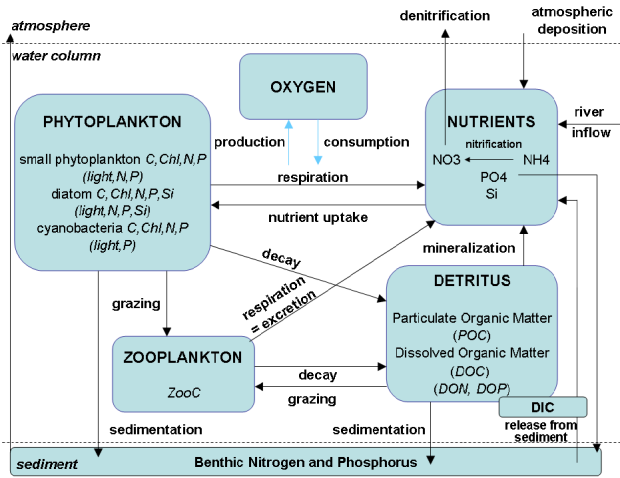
atmosphere

water column

denitrification

atmospheric deposition

OXYGEN

production

consumption

PHYTOPLANKTON

small phytoplankton *C,Chl,N,P* *(light,N,P)*
diatom *C,Chl,N,P,Si* *(light,N,P,Si)*
cyanobacteria *C,Chl,N,P* *(light,P)*

NUTRIENTS

nitrification

NO3

NH4

PO4

Si

river inflow

respiration

nutrient uptake

decay

mineralization

grazing

respiration = excretion

DETRITUS

Particulate Organic Matter (*POC*)
Dissolved Organic Matter (*DOC*)
(*DON, DOP*)

ZOOPLANKTON

*ZooC*

decay

grazing

DIC

release from sediment

sedimentation

sedimentation

sediment

Benthic Nitrogen and Phosphorus